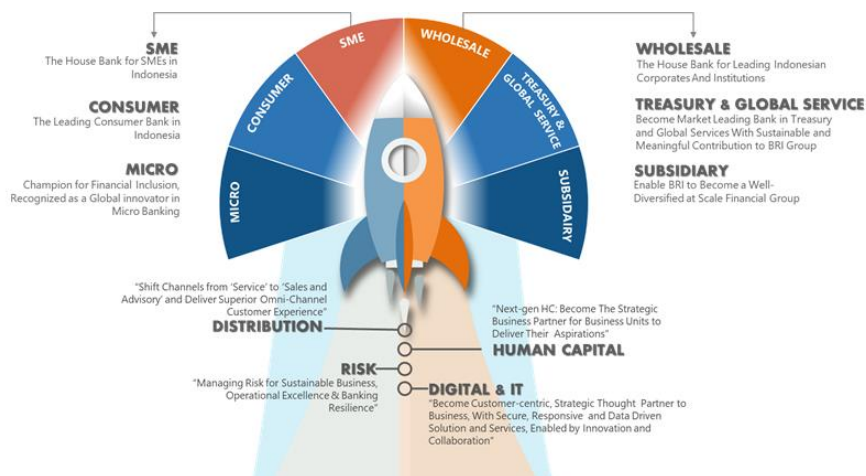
SME
The House Bank for SMEs in Indonesia

CONSUMER
The Leading Consumer Bank in Indonesia

MICRO
Champion for Financial Inclusion, Recognized as a Global innovator in Micro Banking

SME

CONSUMER

MICRO

WHOLESALE

TREASURY & GLOBAL SERVICE

SUBSIDIARY

WHOLESALE
The House Bank for Leading Indonesian Corporates And Institutions

TREASURY & GLOBAL SERVICE
Become Market Leading Bank in Treasury and Global Services With Sustainable and Meaningful Contribution to BRI Group

SUBSIDIARY
Enable BRI to Become a Well-Diversified at Scale Financial Group

"Shift Channels from 'Service' to 'Sales and Advisory' and Deliver Superior Omni-Channel Customer Experience"
DISTRIBUTION

"Next-gen HC: Become The Strategic Business Partner for Business Units to Deliver Their Aspirations"
HUMAN CAPITAL

RISK
"Managing Risk for Sustainable Business, Operational Excellence & Banking Resilience"

DIGITAL & IT
"Become Customer-centric, Strategic Thought Partner to Business, With Secure, Responsive and Data Driven Solution and Services, Enabled by Innovation and Collaboration"